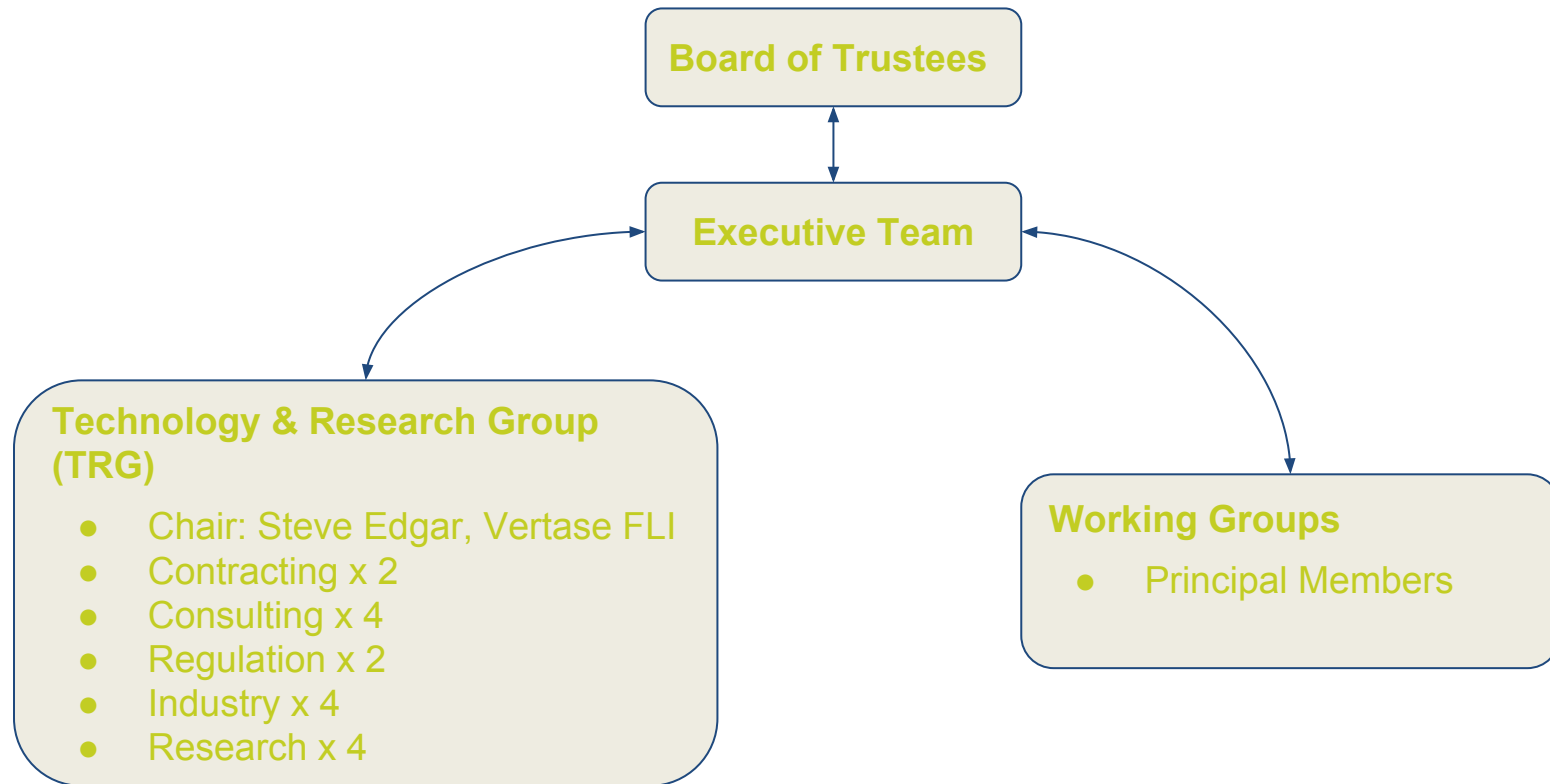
Board of Trustees

Executive Team

Technology & Research Group (TRG)

- Chair: Steve Edgar, Vertase FLI
- Contracting x 2
- Consulting x 4
- Regulation x 2
- Industry x 4
- Research x 4

Working Groups

- Principal Members